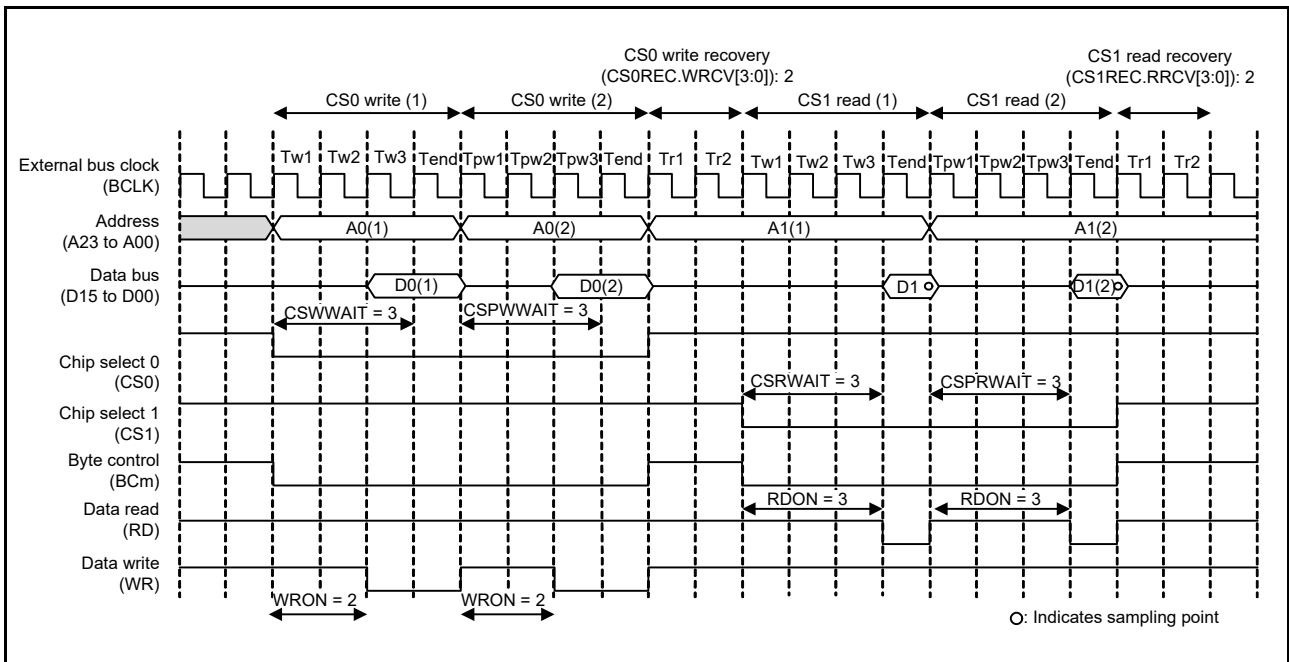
CS0 write recovery
(CS0REC.WRCV[3:0]): 2

CS1 read recovery
(CS1REC.RRCV[3:0]): 2

CS0 write (1)
CS0 write (2)
CS1 read (1)
CS1 read (2)

External bus clock
(BCLK)

Tw1 Tw2 Tw3 Tend Tpw1 Tpw2 Tpw3 Tend Tr1 Tr2 Tw1 Tw2 Tw3 Tend Tpw1 Tpw2 Tpw3 Tend Tr1 Tr2

Address
(A23 to A00)

A0(1) A0(2) A1(1) A1(2)

Data bus
(D15 to D00)

D0(1) D0(2) D1 D1(2)

CSWWAIT = 3
CSPWWAIT = 3

Chip select 0
(CS0)

CSRWAIT = 3
CSPRWAIT = 3

Chip select 1
(CS1)

Byte control
(BCm)

RDON = 3
RDON = 3

Data read
(RD)

Data write
(WR)

WRON = 2
WRON = 2

○: Indicates sampling point